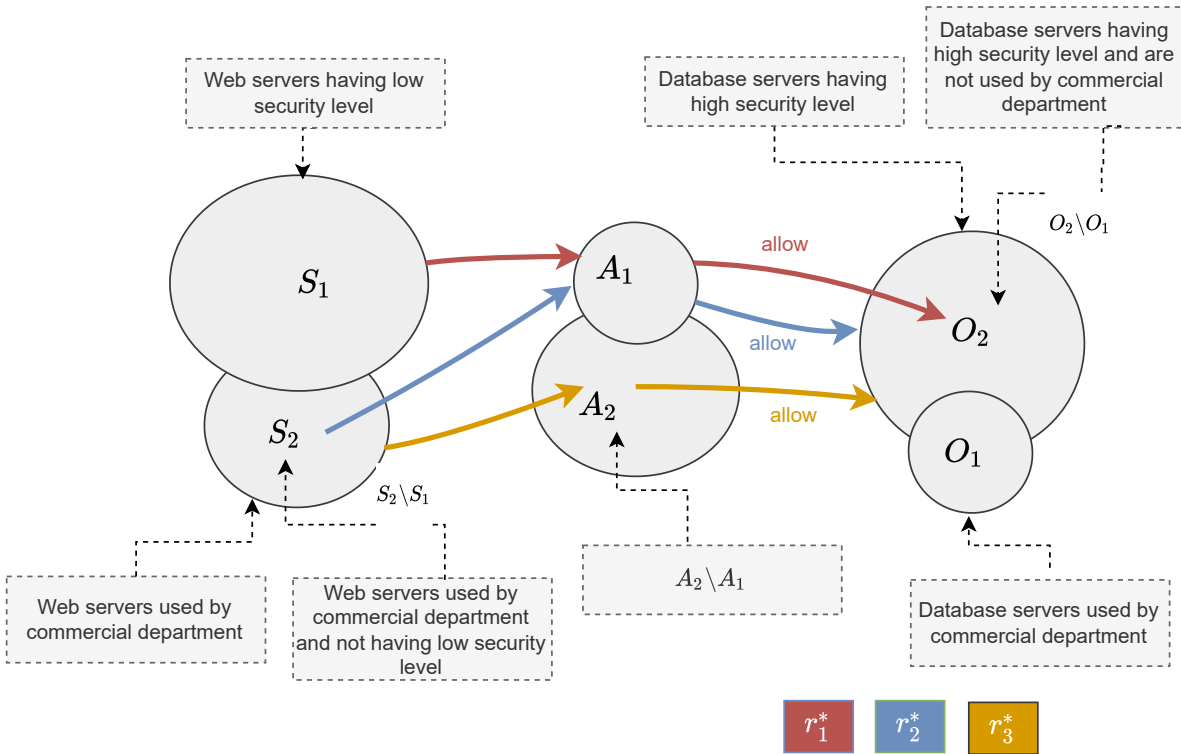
Web servers having low security level

Database servers having high security level

Database servers having high security level and are not used by commercial department

$O_2 \setminus O_1$

allow

$S_1$

$A_1$

allow

$O_2$

$A_2$

allow

$S_2$

$O_1$

$S_2 \setminus S_1$

Web servers used by commercial department

Web servers used by commercial department and not having low security level

$A_2 \setminus A_1$

Database servers used by commercial department

$r_1^*$

$r_2^*$

$r_3^*$